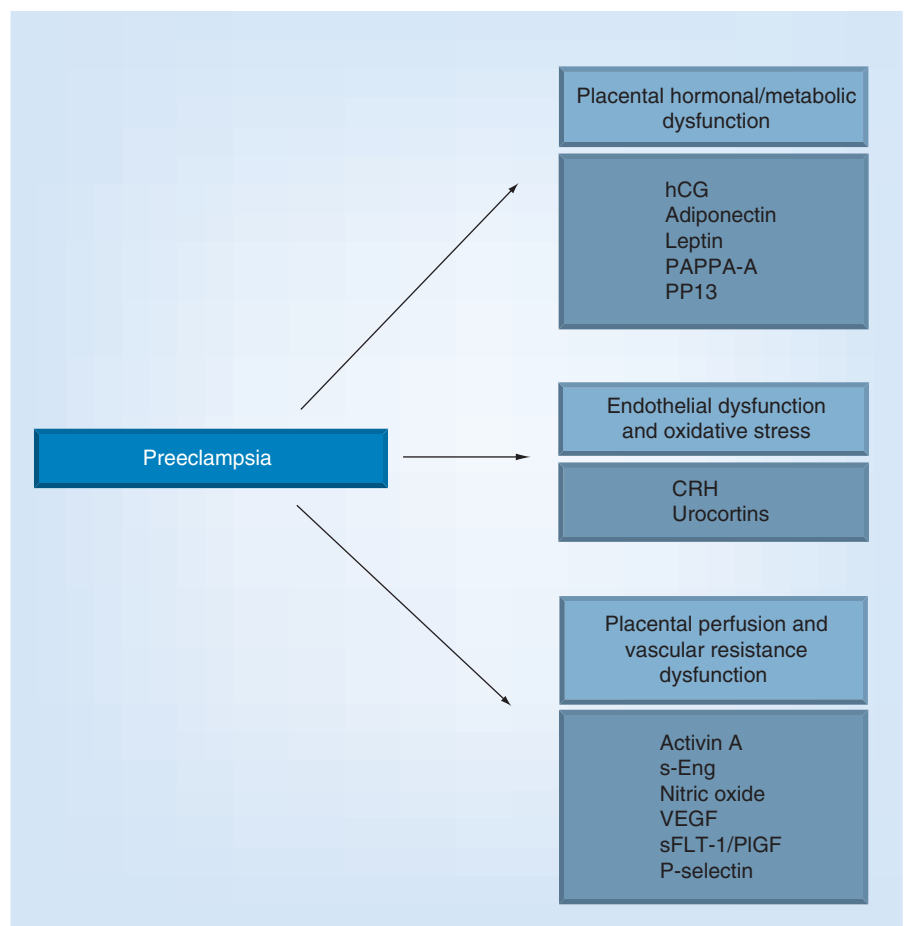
Preeclampsia

Placental hormonal/metabolic dysfunction

hCG
Adiponectin
Leptin
PAPPA-A
PP13

Endothelial dysfunction and oxidative stress

CRH
Urocortins

Placental perfusion and vascular resistance dysfunction

Activin A
s-Eng
Nitric oxide
VEGF
sFLT-1/PIGF
P-selectin